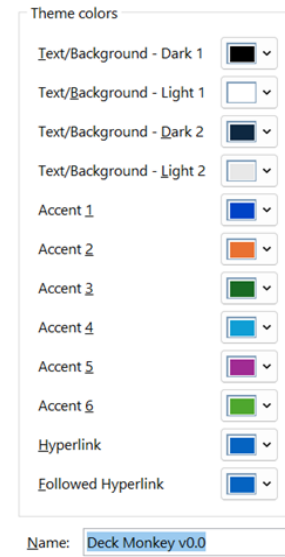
Theme colors

Text/Background - Dark 1

Text/Background - Light 1

Text/Background - Dark 2

Text/Background - Light 2

Accent 1

Accent 2

Accent 3

Accent 4

Accent 5

Accent 6

Hyperlink

Followed Hyperlink

Name: Deck Monkey v0.0